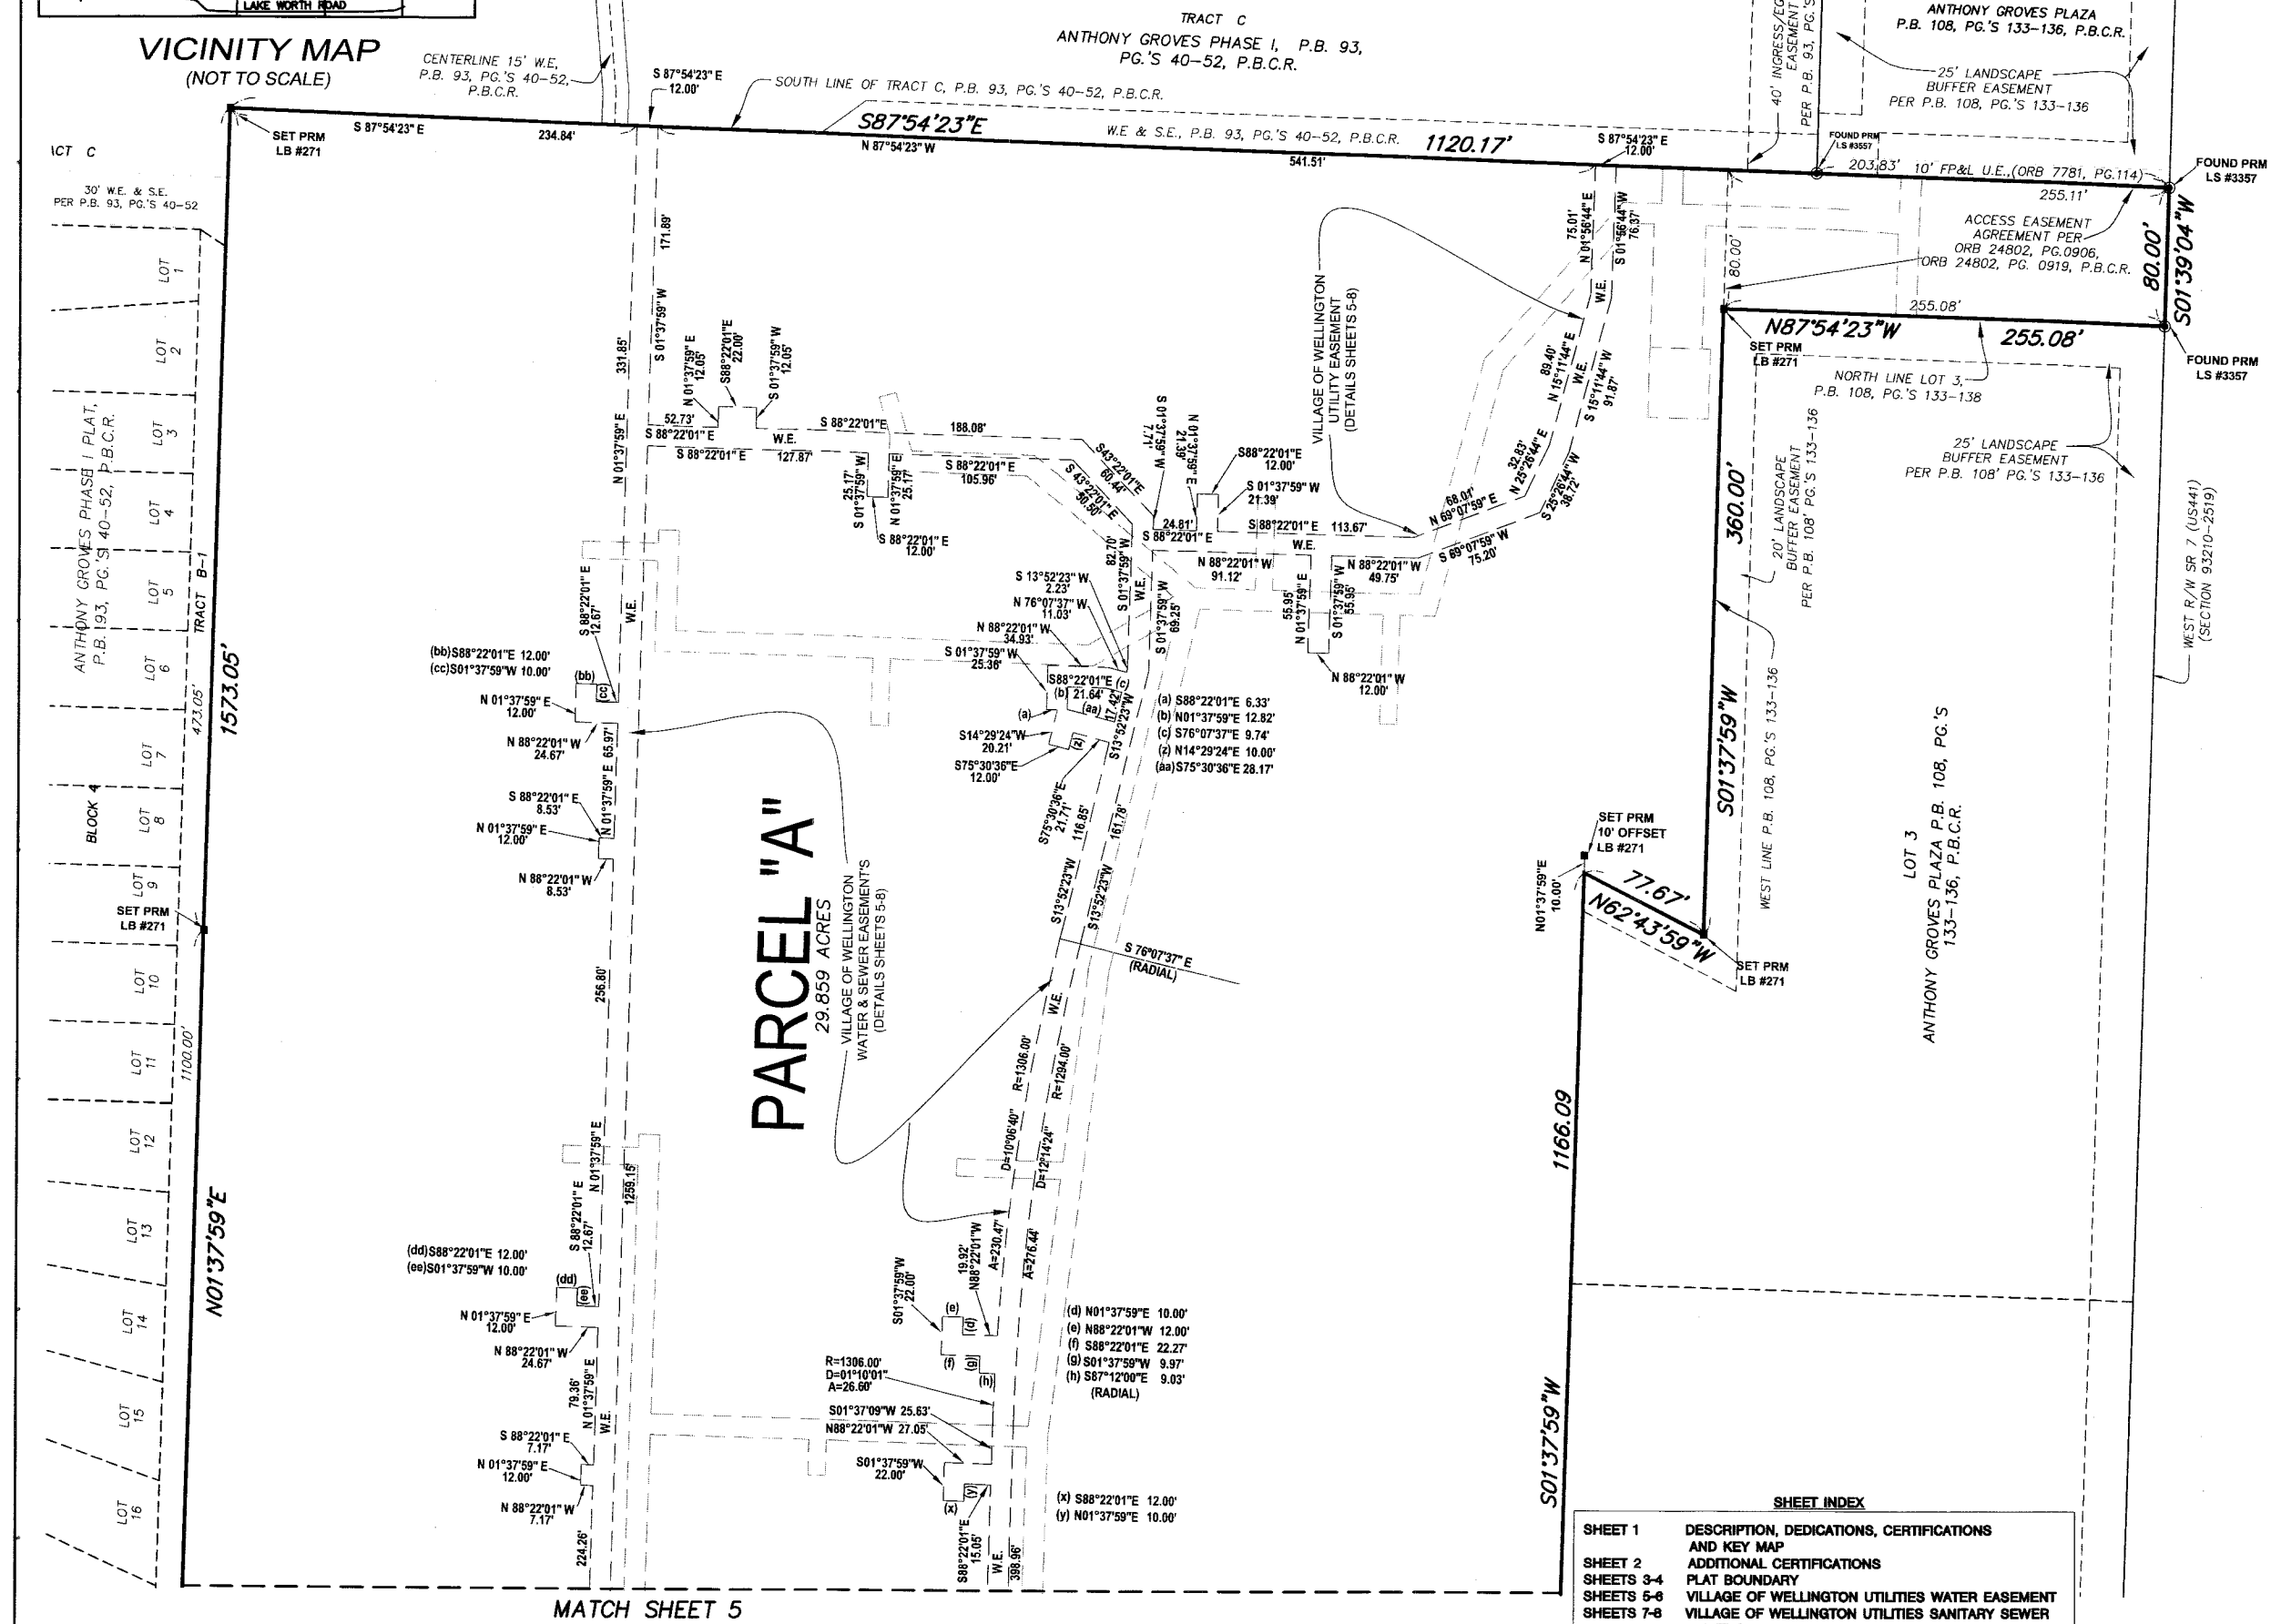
LAKE WORTH ROAD

VICINITY MAP
(NOT TO SCALE)

CENTERLINE 15' W.E. P.B. 93, PG.'S 40-52, P.B.C.R.

TRACT C
ANTHONY GROVES PHASE I, P.B. 93, PG.'S 40-52, P.B.C.R.

40' INGRESS/EGRESS EASEMENT PER P.B. 93, PG.'S

ANTHONY GROVES PLAZA
P.B. 108, PG.'S 133-136, P.B.C.R.

25' LANDSCAPE BUFFER EASEMENT PER P.B. 108, PG.'S 133-136

S 87°54'23" E 12.00'

SOUTH LINE OF TRACT C, P.B. 93, PG.'S 40-52, P.B.C.R.

SET PRM LB #271

S 87°54'23" E

234.84'

S87°54'23"E

N 87°54'23" W

W.E & S.E., P.B. 93, PG.'S 40-52, P.B.C.R.

1120.17'

541.51'

S 87°54'23" E 12.00'

FOUND PRM LS #3557

203.83'

10' FP&L U.E.,(ORB 7781, PG.114)

255.11'

FOUND PRM LS #3357

ACCESS EASEMENT AGREEMENT PER ORB 24802, PG.0906, ORB 24802, PG. 0919, P.B.C.R.

80.00'

S01°39'04"W

80.00'

255.08'

N87°54'23"W

255.08'

FOUND PRM LS #3357

SET PRM LB #271

NORTH LINE LOT 3, P.B. 108, PG.'S 133-138

25' LANDSCAPE BUFFER EASEMENT PER P.B. 108' PG.'S 133-136

20' LANDSCAPE BUFFER EASEMENT PER P.B. 108' PG.'S 133-136

360.00'

WEST R/W SR 7 (US441) (SECTION 93210-2519)

TRACT C

30' W.E. & S.E. PER P.B. 93, PG.'S 40-52

LOT 1
LOT 2
LOT 3
LOT 4
LOT 5
LOT 6
LOT 7
LOT 8
LOT 9
LOT 10
LOT 11
LOT 12
LOT 13
LOT 14
LOT 15
LOT 16

ANTHONY GROVES PHASE I PLAT, P.B. 193, PG.'S 40-52, P.B.C.R.

TRACT B-1

BLOCK 4

473.05'

1573.05'

1100.00'

SET PRM LB #271

N01°37'59"E

171.89'

331.85'

S 01°37'59" W

N 01°37'59" E

N 01°37'59" E 12.05'

S88°22'01"E 22.00'

S 01°37'59" W 12.05'

52.73'

S 88°22'01" E

S 88°22'01" E

W.E.

127.87'

S 88°22'01"E

188.08'

25.17'

S 01°37'59" W

N 01°37'59" E 25.17'

S 88°22'01" E 105.96'

S 88°22'01" E 12.00'

S43°22'01"E 60.44'

S 43°22'01" E 40.50'

S 01°37'59" W 7.71'

N 01°37'59" E 21.39'

S88°22'01"E 12.00'

S 01°37'59" W 21.39'

24.81'

S 88°22'01" E

S 88°22'01" E 113.67'

W.E.

VILLAGE OF WELLINGTON UTILITY EASEMENT (DETAILS SHEETS 5-8)

75.01'

N 01°56'44" E

S 01°56'44" W 76.37'

W.E.

89.40'

N 15°11'44" E

W.E.

S 15°11'44" W 91.87'

32.83'

N 25°26'44" E

68.01'

N 69°07'59" E

S 25°26'44" W 36.72'

S 69°07'59" W 75.20'

N 88°22'01" W 49.75'

N 88°22'01" W 91.12'

55.95'

N 01°37'59" E

S 01°37'59" W 55.95'

N 88°22'01" W 12.00'

82.70'

S 01°37'59" W

W.E.

S 01°37'59" W 69.25'

S 13°52'23" W 2.23'

N 76°07'37" W 11.03'

N 88°22'01" W 34.93'

S 01°37'59" W 25.36'

S88°22'01"E
(b) 21.64'
(c)
17.42'
(aa)
S13°52'23"W

(a) S88°22'01"E 6.33'
(b) N01°37'59"E 12.82'
(c) S76°07'37"E 9.74'
(z) N14°29'24"E 10.00'
(aa) S75°30'36"E 28.17'

(a)

S14°29'24"W 20.21'

S75°30'36"E 12.00'

(z)

S75°30'36"E 21.71'

116.85'

161.78'

S13°52'23"W

S13°52'23"W

S 76°07'37" E (RADIAL)

(bb)S88°22'01"E 12.00'
(cc)S01°37'59"W 10.00'

(bb)
(cc)

S 88°22'01" E 12.67'

W.E.

N 01°37'59" E 12.00'

N 88°22'01" W 24.67'

65.97'

N 01°37'59" E

S 88°22'01" E 8.53'

N 01°37'59" E 12.00'

N 88°22'01" W 8.53'

256.80'

PARCEL "A"
29.859 ACRES

VILLAGE OF WELLINGTON WATER & SEWER EASEMENT'S (DETAILS SHEETS 5-8)

W.E.

W.E.

R=1306.00'

R=1294.00'

D=10°06'40"

D=12°14'24"

A=230.47'

A=276.44'

19.92'

N88°22'01"W

S01°37'59"W 22.00'

N 01°37'59" E

1259.15'

S 88°22'01" E 12.67'

(dd)S88°22'01"E 12.00'
(ee)S01°37'59"W 10.00'

(dd)
(ee)

N 01°37'59" E 12.00'

N 88°22'01" W 24.67'

79.36'

N 01°37'59" E

W.E.

S 88°22'01" E 7.17'

N 01°37'59" E 12.00'

N 88°22'01" W 7.17'

224.26'

(e)
(d)
(f)
(g)
(h)

(d) N01°37'59"E 10.00'
(e) N88°22'01"W 12.00'
(f) S88°22'01"E 22.27'
(g) S01°37'59"W 9.97'
(h) S87°12'00"E 9.03' (RADIAL)

R=1306.00'
D=01°10'01"
A=26.60'

S01°37'09"W 25.63'

N88°22'01"W 27.05'

S01°37'59"W 22.00'

(y)
(x)

(x) S88°22'01"E 12.00'
(y) N01°37'59"E 10.00'

S88°22'01"E 15.05'

W.E.

398.96'

SET PRM 10' OFFSET LB #271

N01°37'59"E 10.00'

77.67'

N62°43'59"W

SET PRM LB #271

S01°37'59"W

WEST LINE P.B. 108, PG.'S 133-136

LOT 3
ANTHONY GROVES PLAZA P.B. 108, PG.'S 133-136, P.B.C.R.

1166.09

S01°37'59"W

MATCH SHEET 5

SHEET INDEX
SHEET 1 DESCRIPTION, DEDICATIONS, CERTIFICATIONS AND KEY MAP
SHEET 2 ADDITIONAL CERTIFICATIONS
SHEETS 3-4 PLAT BOUNDARY
SHEETS 5-6 VILLAGE OF WELLINGTON UTILITIES WATER EASEMENT
SHEETS 7-8 VILLAGE OF WELLINGTON UTILITIES SANITARY SEWER